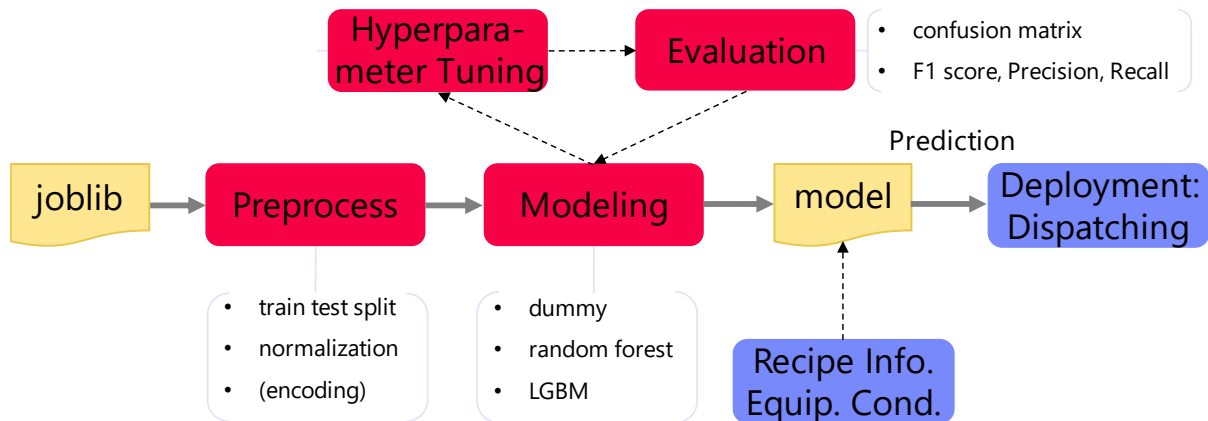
Hyperparameter Tuning

Evaluation

- confusion matrix
- F1 score, Precision, Recall

Prediction

joblib

Preprocess

Modeling

model

Deployment: Dispatching

- train test split
- normalization
- (encoding)

- dummy
- random forest
- LGBM

Recipe Info. Equip. Cond.